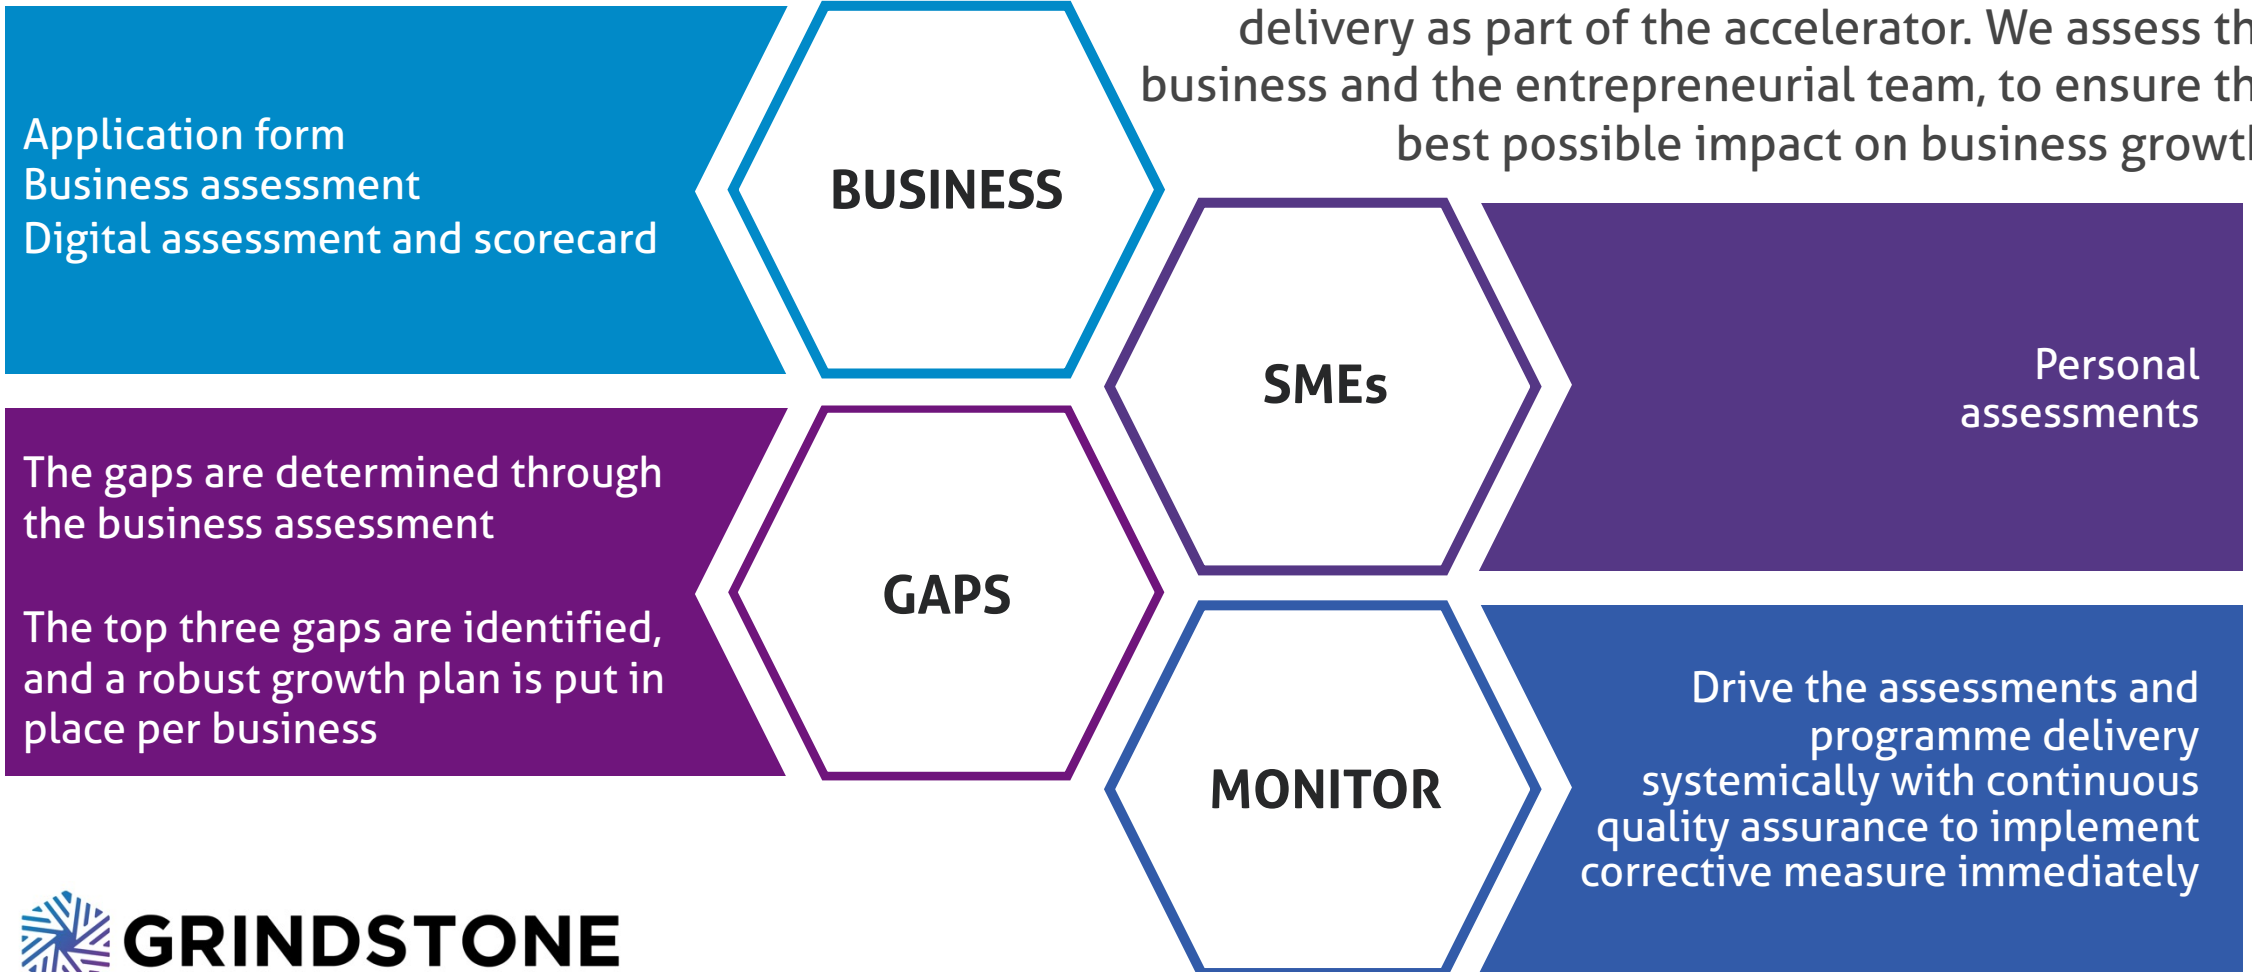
delivery as part of the accelerator. We assess th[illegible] business and the entrepreneurial team, to ensure th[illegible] best possible impact on business growt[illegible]

Application form
Business assessment
Digital assessment and scorecard

BUSINESS

SMEs

Personal assessments

The gaps are determined through the business assessment

The top three gaps are identified, and a robust growth plan is put in place per business

GAPS

MONITOR

Drive the assessments and programme delivery systemically with continuous quality assurance to implement corrective measure immediately

GRINDSTONE